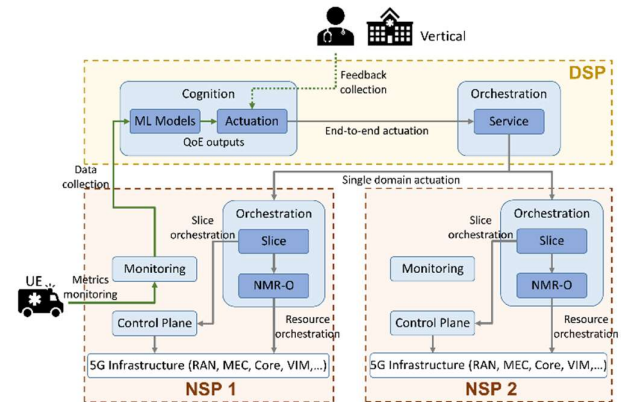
Vertical

DSP

Feedback collection

Cognition

ML Models

Actuation

QoE outputs

Orchestration

Service

End-to-end actuation

Data collection

Single domain actuation

Slice orchestration

Orchestration

Slice

NMR-O

Monitoring

UE

Metrics monitoring

Control Plane

Resource orchestration

5G Infrastructure (RAN, MEC, Core, VIM,...)

NSP 1

Slice orchestration

Orchestration

Slice

Monitoring

NMR-O

Control Plane

Resource orchestration

5G Infrastructure (RAN, MEC, Core, VIM,...)

NSP 2